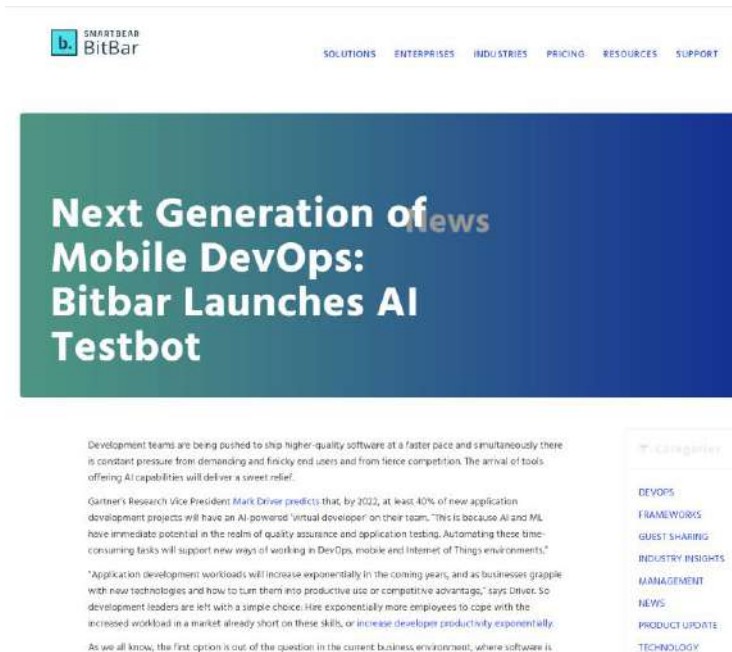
b. SMARTBEAR BitBar

SOLUTIONS ENTERPRISES INDUSTRIES PRICING RESOURCES SUPPORT

News

Next Generation of Mobile DevOps: Bitbar Launches AI Testbot

Development teams are being pushed to ship higher-quality software at a faster pace and simultaneously there is constant pressure from demanding and finicky end users and from fierce competition. The arrival of tools offering AI capabilities will deliver a sweet relief.

Gartner's Research Vice President Mark Driver predicts that, by 2022, at least 40% of new application development projects will have an AI-powered 'virtual developer' on their team. "This is because AI and ML have immediate potential in the realm of quality assurance and application testing. Automating these time-consuming tasks will support new ways of working in DevOps, mobile and Internet of Things environments."

"Application development workloads will increase exponentially in the coming years, and as businesses grapple with new technologies and how to turn them into productive use or competitive advantage," says Driver. So development leaders are left with a simple choice: Hire exponentially more employees to cope with the increased workload in a market already short on these skills, or increase developer productivity exponentially.

As we all know, the first option is out of the question in the current business environment, where software is

Categories

DEVOPS
FRAMEWORKS
GUEST SHARING
INDUSTRY INSIGHTS
MANAGEMENT
NEWS
PRODUCT UPDATE
TECHNOLOGY